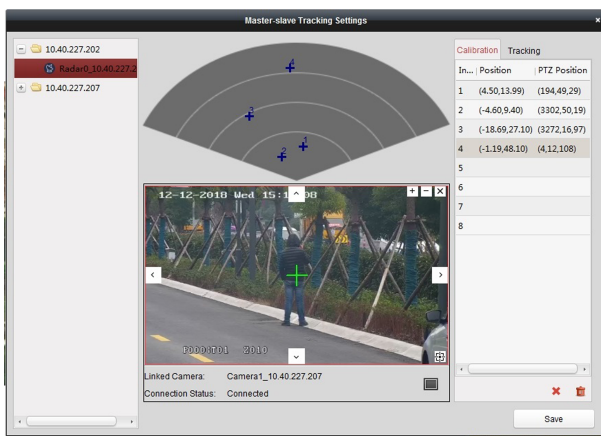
Master-slave Tracking Settings

10.40.227.202
Radar0_10.40.227.2
10.40.227.207

4
3
2
1

12-12-2018 Wed 15:1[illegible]08
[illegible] 2019

Linked Camera: Camera1_10.40.227.207
Connection Status: Connected

Calibration Tracking

| In... | Position | PTZ Position |
|---|---|---|
| 1 | (4.50,13.99) | (194,49,29) |
| 2 | (-4.60,9.40) | (3302,50,19) |
| 3 | (-18.69,27.10) | (3272,16,97) |
| 4 | (-1.19,48.10) | (4,12,108) |
| 5 | | |
| 6 | | |
| 7 | | |
| 8 | | |

Save